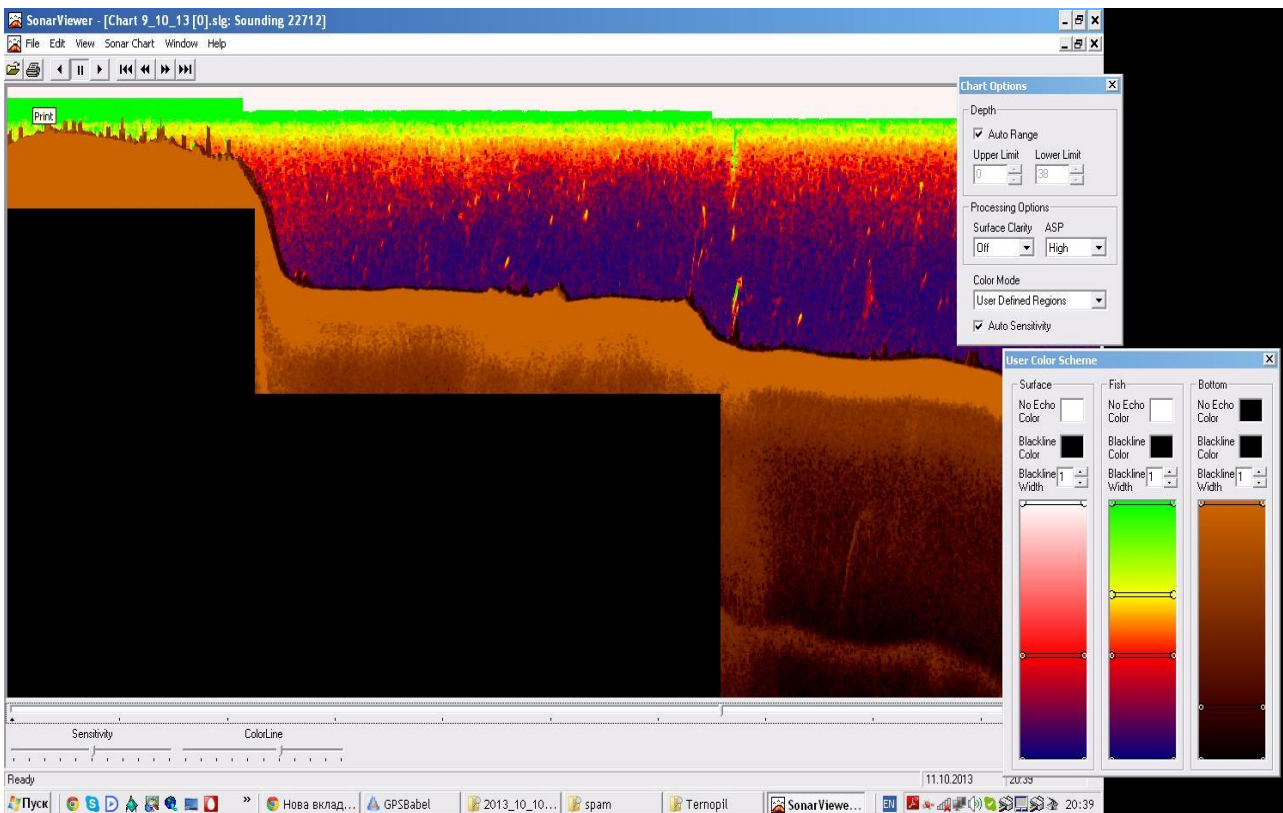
SonarViewer - [Chart 9_10_13 [0].slg: Sounding 22712]

File Edit View Sonar Chart Window Help

Print

Chart Options

Depth

Auto Range

Upper Limit Lower Limit

0 38

Processing Options

Surface Clarity ASP

Off High

Color Mode

User Defined Regions

Auto Sensitivity

User Color Scheme

Surface

No Echo Color

Blackline Color

Blackline Width 1

Fish

No Echo Color

Blackline Color

Blackline Width 1

Bottom

No Echo Color

Blackline Color

Blackline Width 1

Sensitivity

ColorLine

Ready

11.10.2013

20:39

Пуск

Нова вклад...

GPSBabel

2013_10_10...

spam

Ternopil

SonarViewe...

EN

20:39